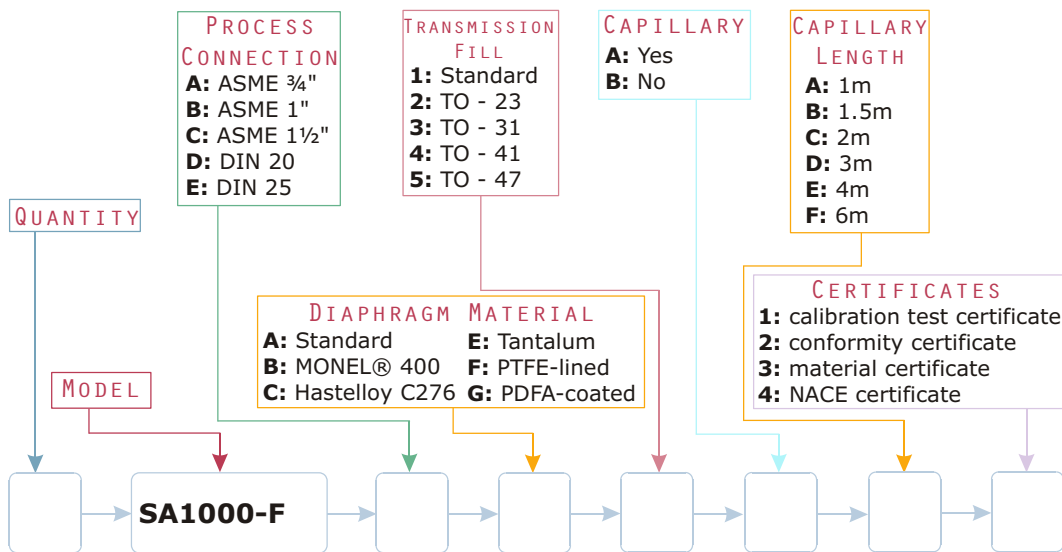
Process Connection
A: ASME ¾"
B: ASME 1"
C: ASME 1½"
D: DIN 20
E: DIN 25

Transmission Fill
1: Standard
2: TO - 23
3: TO - 31
4: TO - 41
5: TO - 47

Capillary
A: Yes
B: No

Capillary Length
A: 1m
B: 1.5m
C: 2m
D: 3m
E: 4m
F: 6m

Quantity

Diaphragm Material
A: Standard
B: MONEL® 400
C: Hastelloy C276
E: Tantalum
F: PTFE-lined
G: PDFA-coated

Certificates
1: calibration test certificate
2: conformity certificate
3: material certificate
4: NACE certificate

Model

SA1000-F